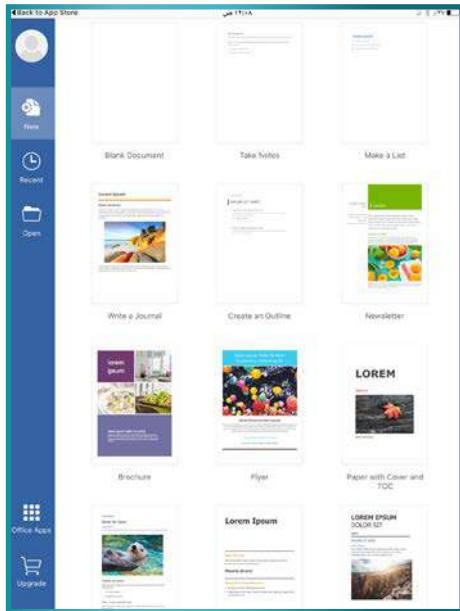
◀ Back to App Store

١٢:٠٨ ص

New

Recent

Open

Office Apps

Upgrade

Blank Document

Take Notes

Make a List

Write a Journal

Create an Outline

Newsletter

lorem ipsum

Brochure

Flyer

LOREM

Paper with Cover and TOC

Lorem Ipsum

LOREM IPSUM DOLOR SIT